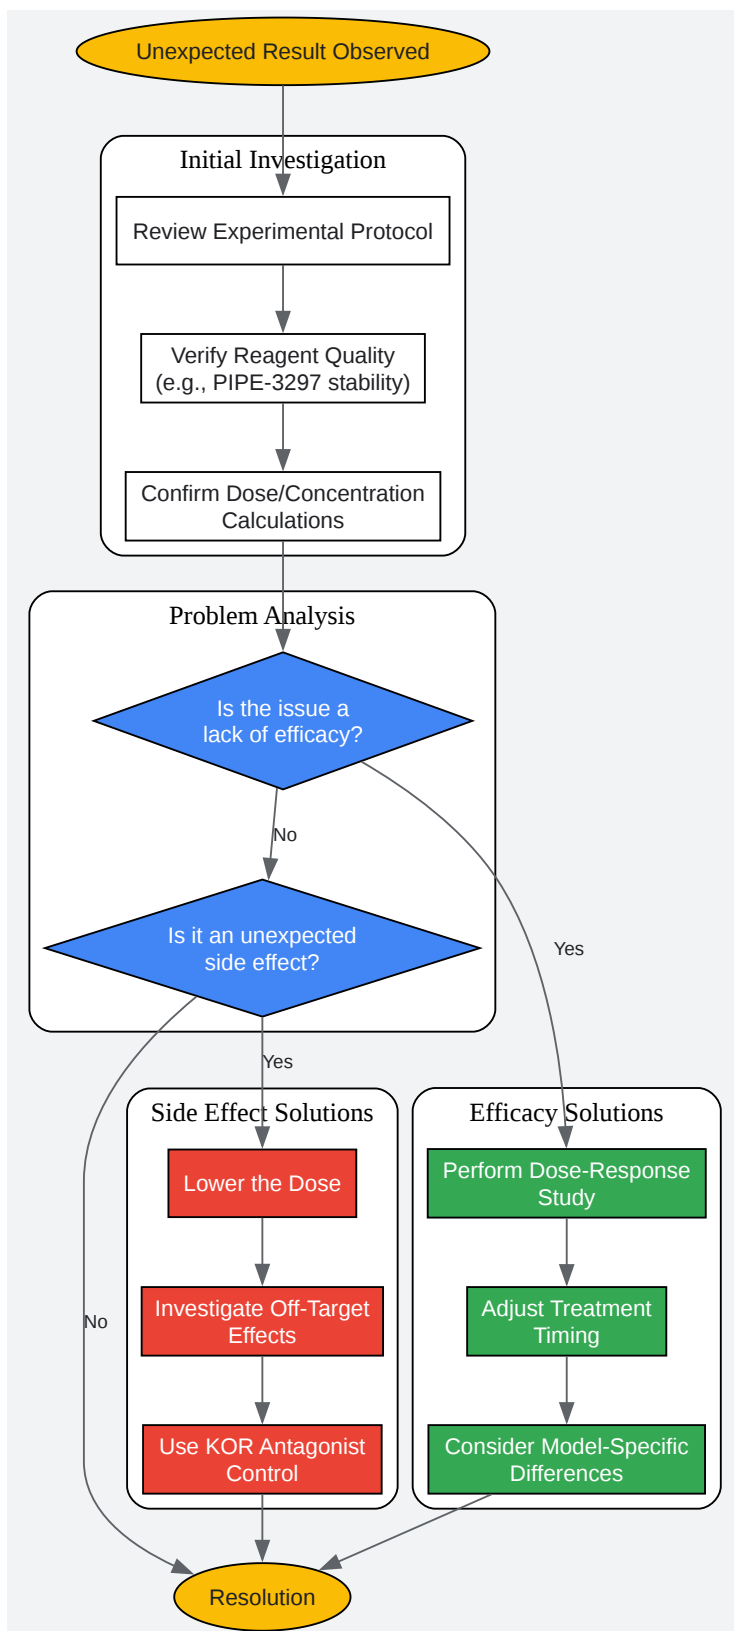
Unexpected Result Observed

Initial Investigation

Review Experimental Protocol

Verify Reagent Quality (e.g., PIPE-3297 stability)

Confirm Dose/Concentration Calculations

Problem Analysis

Is the issue a lack of efficacy?

No

Is it an unexpected side effect?

Yes

Yes

No

Side Effect Solutions

Lower the Dose

Investigate Off-Target Effects

Use KOR Antagonist Control

Efficacy Solutions

Perform Dose-Response Study

Adjust Treatment Timing

Consider Model-Specific Differences

Resolution